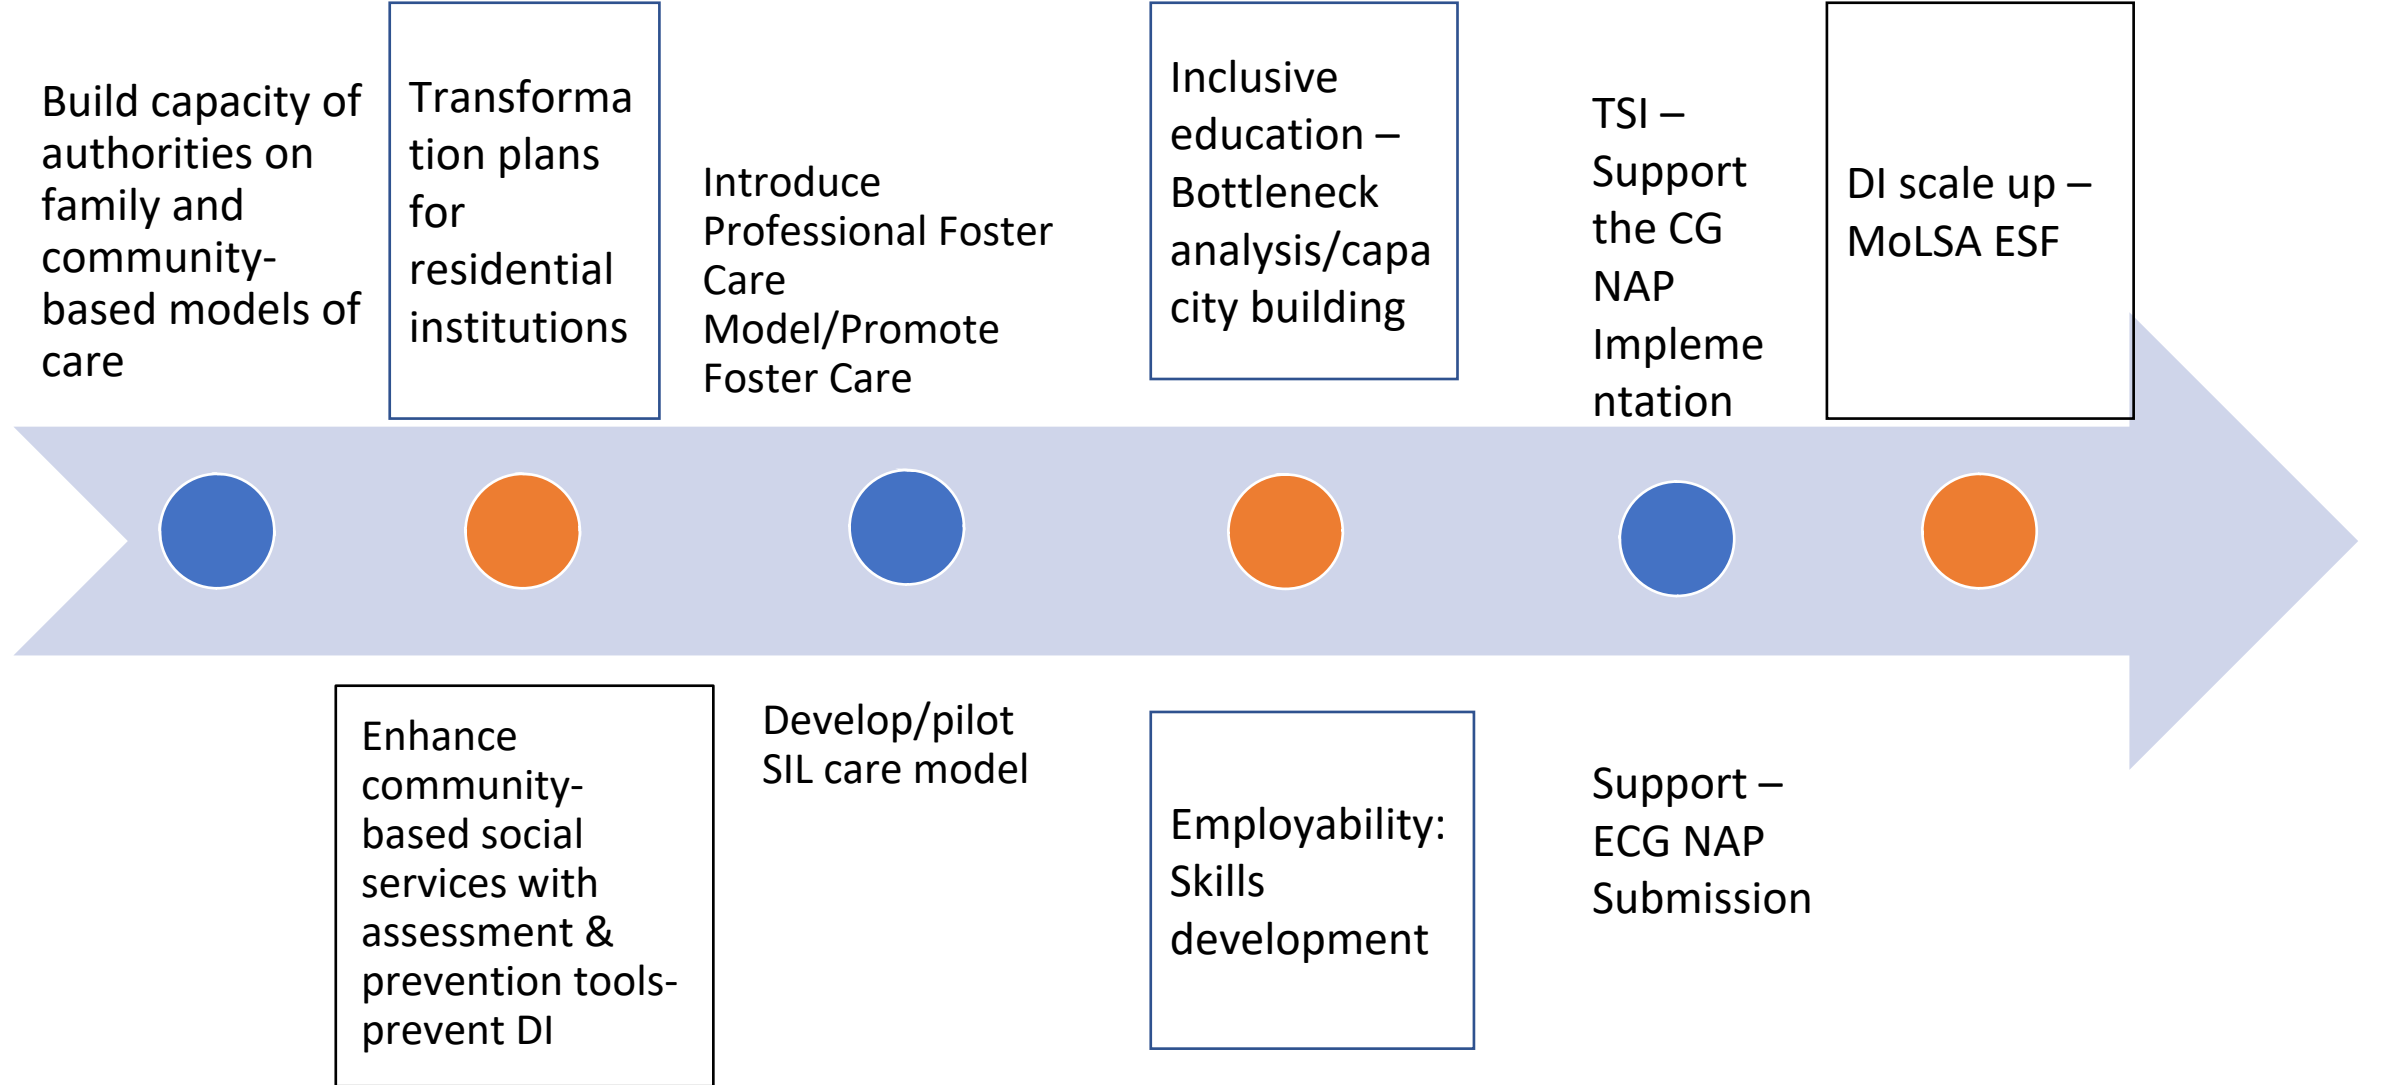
Build capacity of authorities on family and community-based models of care

Transformation plans for residential institutions

Introduce Professional Foster Care Model/Promote Foster Care

Inclusive education – Bottleneck analysis/capacity building

TSI – Support the CG NAP Implementation

DI scale up – MoLSA ESF

Enhance community-based social services with assessment & prevention tools-prevent DI

Develop/pilot SIL care model

Employability: Skills development

Support – ECG NAP Submission